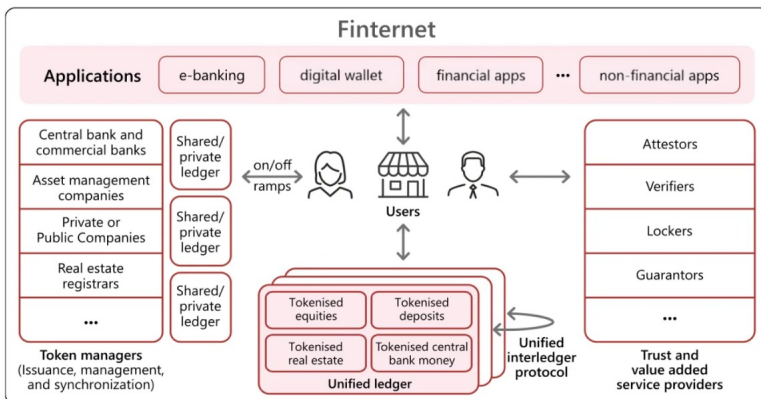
Finternet

Applications

e-banking

digital wallet

financial apps

...

non-financial apps

Central bank and commercial banks

Asset management companies

Private or Public Companies

Real estate registrars

...

Token managers (Issuance, management, and synchronization)

Shared/ private ledger

Shared/ private ledger

Shared/ private ledger

on/off ramps

Users

Tokenised equities

Tokenised deposits

Tokenised real estate

Tokenised central bank money

Unified ledger

Unified interledger protocol

Attestors

Verifiers

Lockers

Guarantors

...

Trust and value added service providers